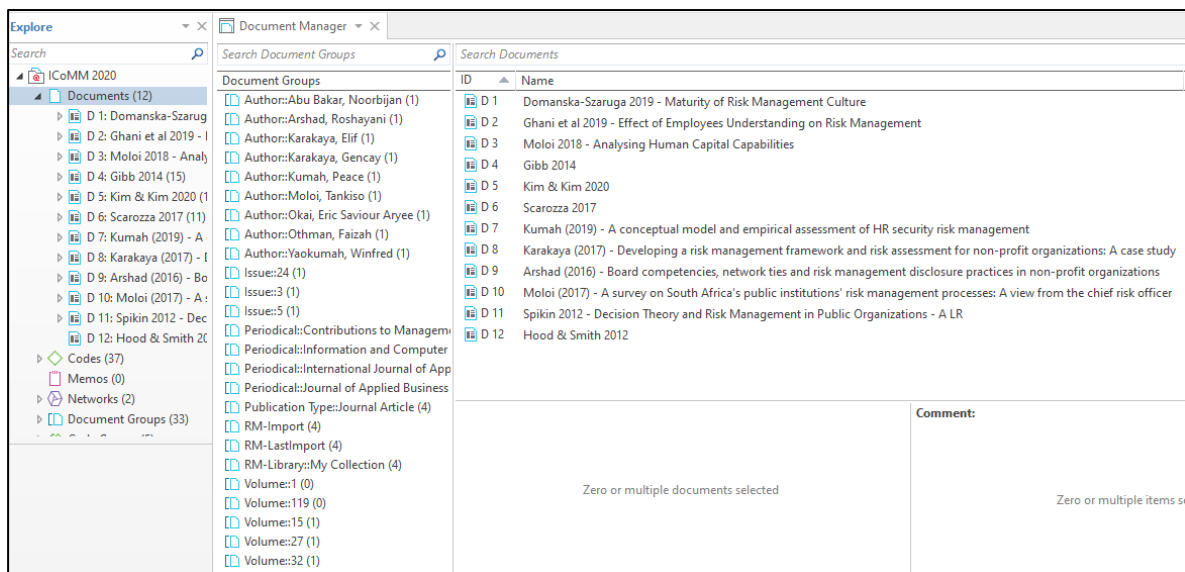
Explore

Search

ICoMM 2020
Documents (12)
D 1: Domanska-Szarug
D 2: Ghani et al 2019 - I
D 3: Moloi 2018 - Analy
D 4: Gibb 2014 (15)
D 5: Kim & Kim 2020 (1
D 6: Scarozza 2017 (11)
D 7: Kumah (2019) - A
D 8: Karakaya (2017) - [
D 9: Arshad (2016) - Bo
D 10: Moloi (2017) - A s
D 11: Spikin 2012 - Dec
D 12: Hood & Smith 2(
Codes (37)
Memos (0)
Networks (2)
Document Groups (33)

Document Manager

Search Document Groups

Document Groups
Author::Abu Bakar, Noorbijan (1)
Author::Arshad, Roshayani (1)
Author::Karakaya, Elif (1)
Author::Karakaya, Gencay (1)
Author::Kumah, Peace (1)
Author::Moloi, Tankiso (1)
Author::Okai, Eric Saviour Aryee (1)
Author::Othman, Faizah (1)
Author::Yaokumah, Winfred (1)
Issue::24 (1)
Issue::3 (1)
Issue::5 (1)
Periodical::Contributions to Managem
Periodical::Information and Computer
Periodical::International Journal of App
Periodical::Journal of Applied Business
Publication Type::Journal Article (4)
RM-Import (4)
RM-LastImport (4)
RM-Library::My Collection (4)
Volume::1 (0)
Volume::119 (0)
Volume::15 (1)
Volume::27 (1)
Volume::32 (1)

Search Documents

| ID | Name |
|---|---|
| D 1 | Domanska-Szaruga 2019 - Maturity of Risk Management Culture |
| D 2 | Ghani et al 2019 - Effect of Employees Understanding on Risk Management |
| D 3 | Moloi 2018 - Analysing Human Capital Capabilities |
| D 4 | Gibb 2014 |
| D 5 | Kim & Kim 2020 |
| D 6 | Scarozza 2017 |
| D 7 | Kumah (2019) - A conceptual model and empirical assessment of HR security risk management |
| D 8 | Karakaya (2017) - Developing a risk management framework and risk assessment for non-profit organizations: A case study |
| D 9 | Arshad (2016) - Board competencies, network ties and risk management disclosure practices in non-profit organizations |
| D 10 | Moloi (2017) - A survey on South Africa's public institutions' risk management processes: A view from the chief risk officer |
| D 11 | Spikin 2012 - Decision Theory and Risk Management in Public Organizations - A LR |
| D 12 | Hood & Smith 2012 |

Zero or multiple documents selected

Comment:

Zero or multiple items s